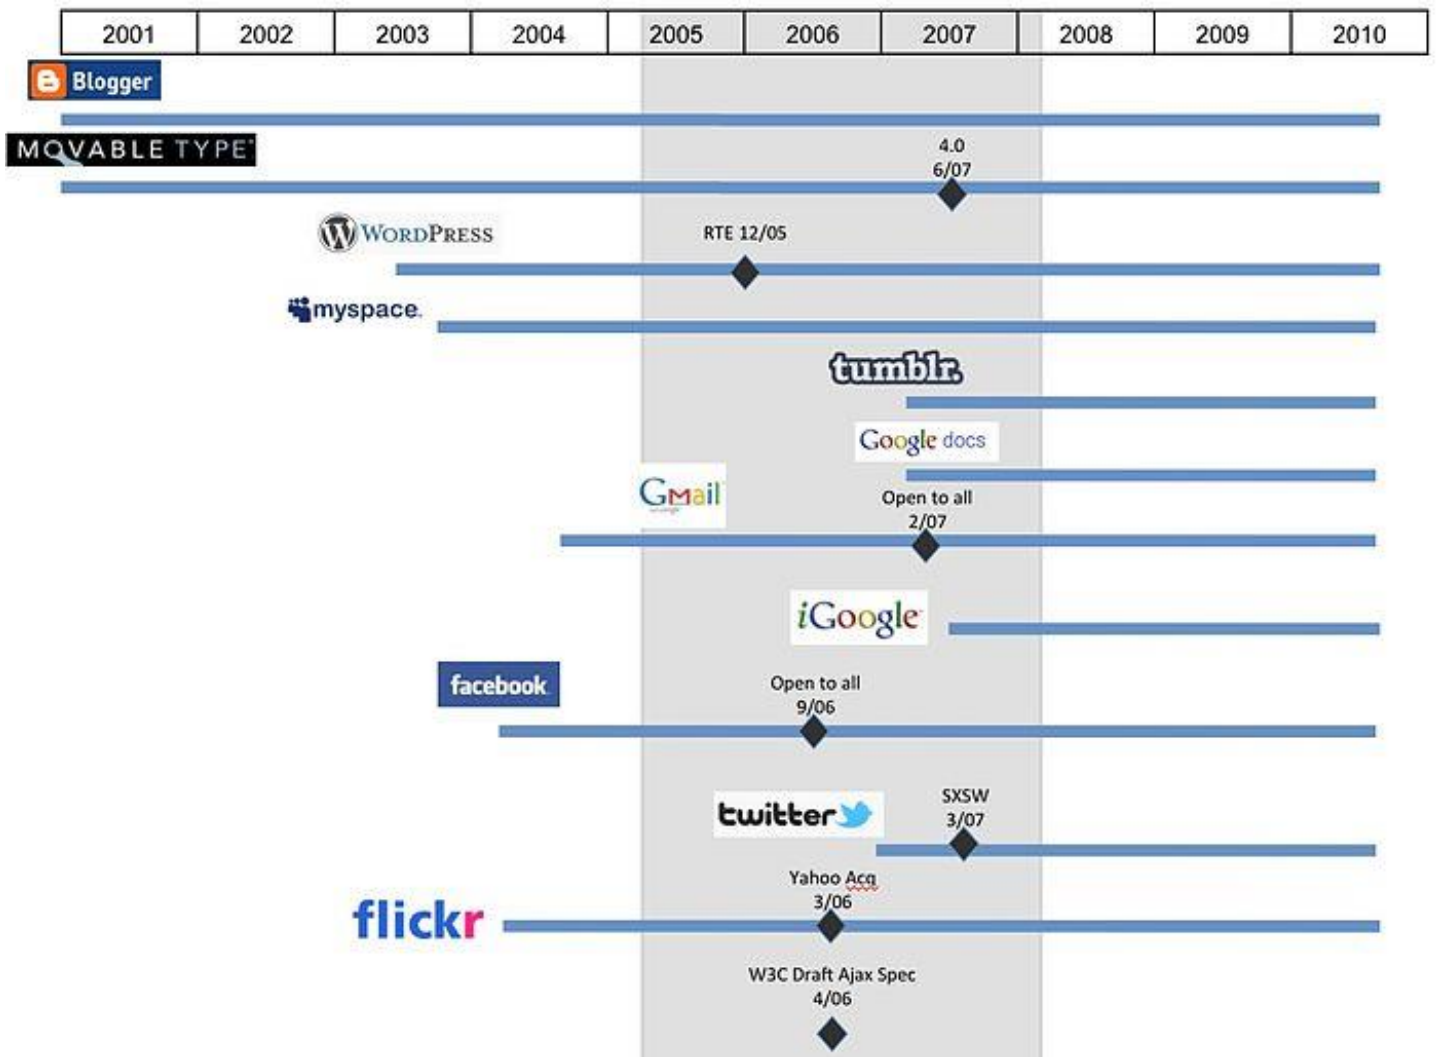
| 2001 | 2002 | 2003 | 2004 | 2005 | 2006 | 2007 | 2008 | 2009 | 2010 |
|---|---|---|---|---|---|---|---|---|---|

Blogger

MOVABLE TYPE

4.0
6/07

WordPress

RTE 12/05

myspace

tumblr.

Google docs

Gmail

Open to all
2/07

iGoogle

facebook

Open to all
9/06

twitter

SXSW
3/07

Yahoo Acq
3/06

flickr

W3C Draft Ajax Spec
4/06